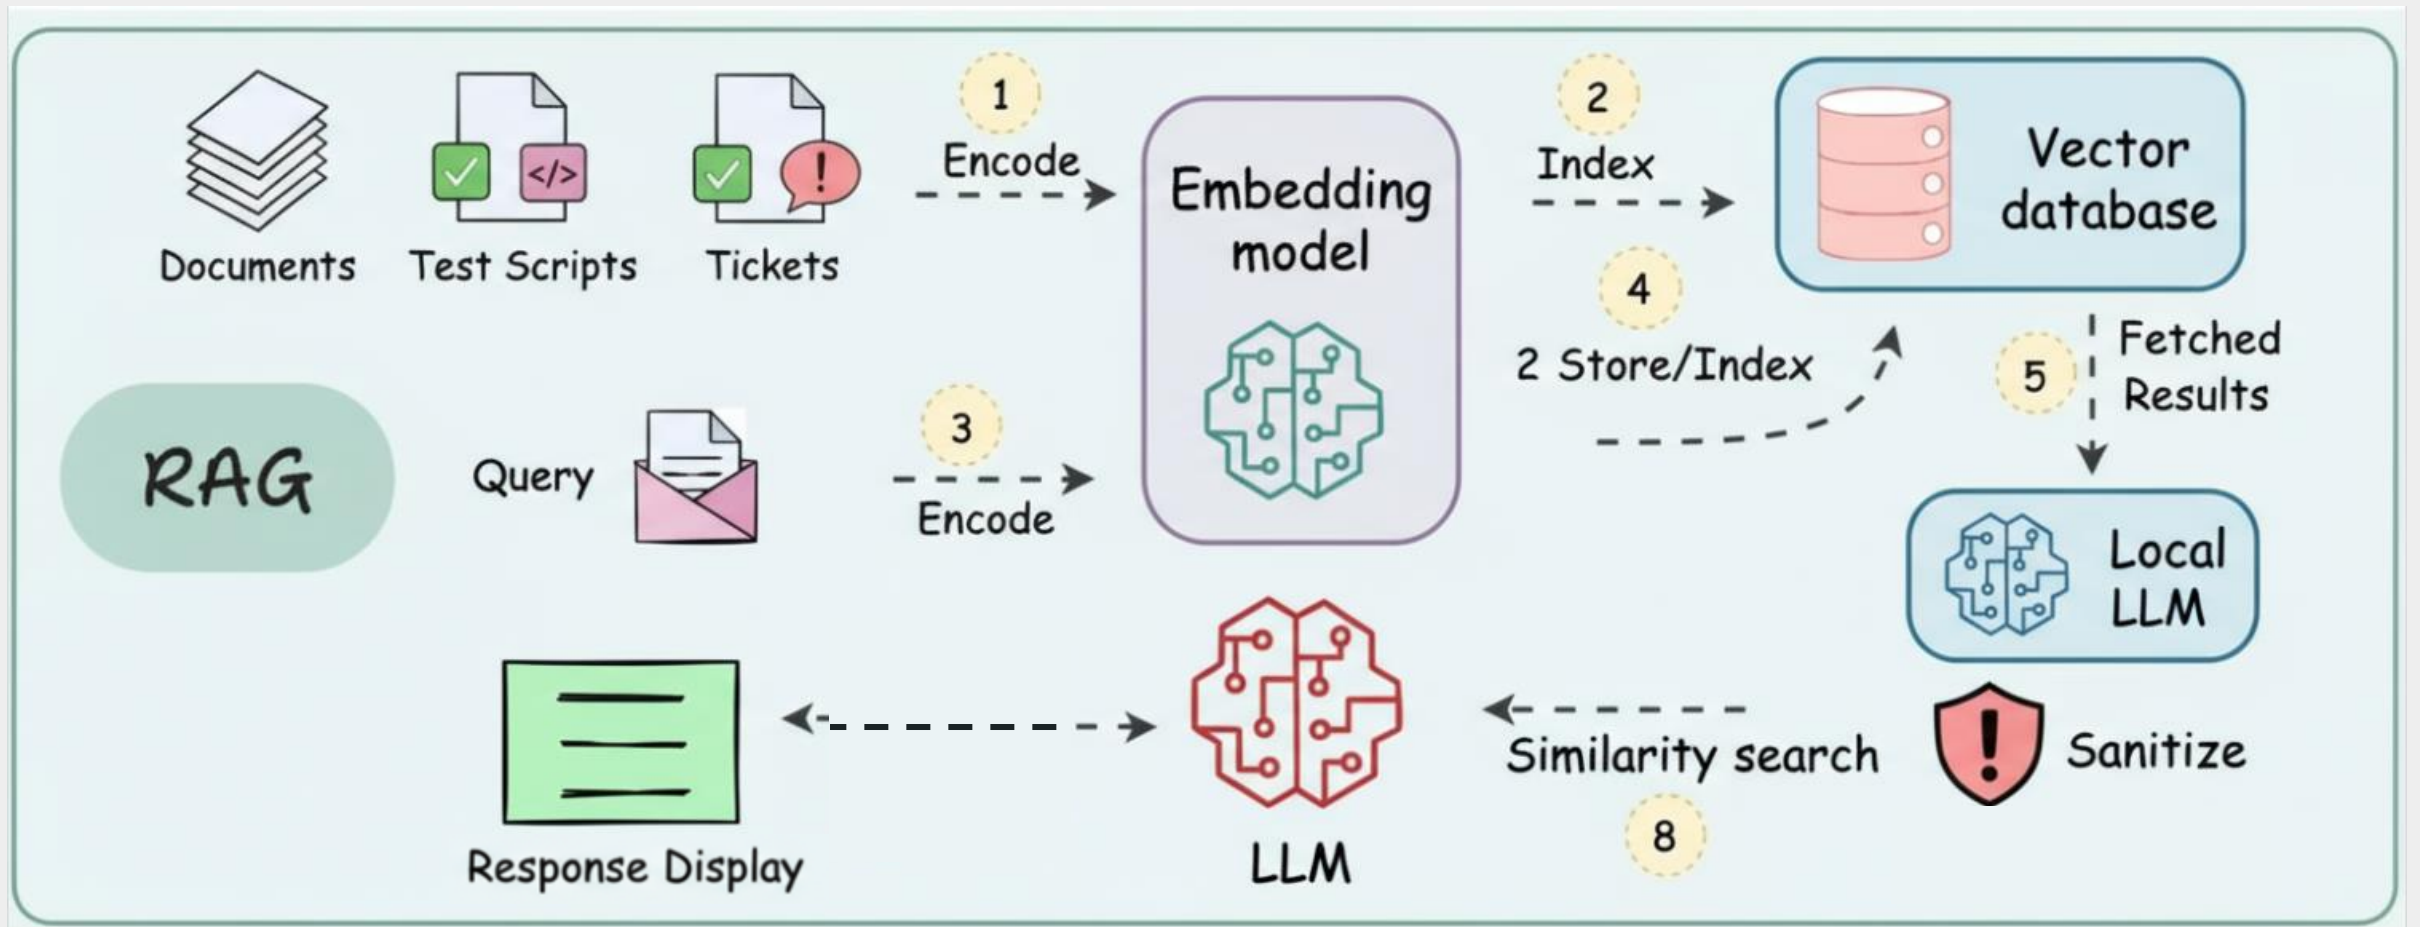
Documents

Test Scripts

</>

Tickets

!

1

Encode

Embedding model

2

Index

Vector database

4

2 Store/Index

5

Fetched Results

RAG

Query

3

Encode

Local LLM

Response Display

LLM

Similarity search

8

Sanitize